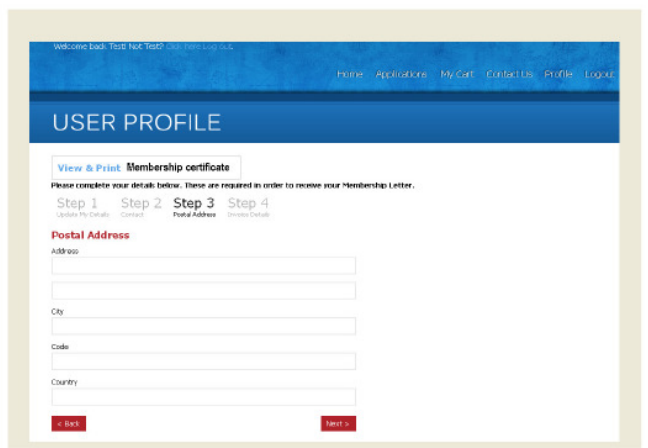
Welcome back Test! Not Test? Click here Log out.

Home Applications My Cart Contact Us Profile Logout

USER PROFILE

View & Print Membership certificate

Please complete your details below. These are required in order to receive your Membership Letter.

Step 1 Update My Details Step 2 Contact Step 3 Postal Address Step 4 Invoice Details

Postal Address

Address

City

Code

Country

< Back

Next >